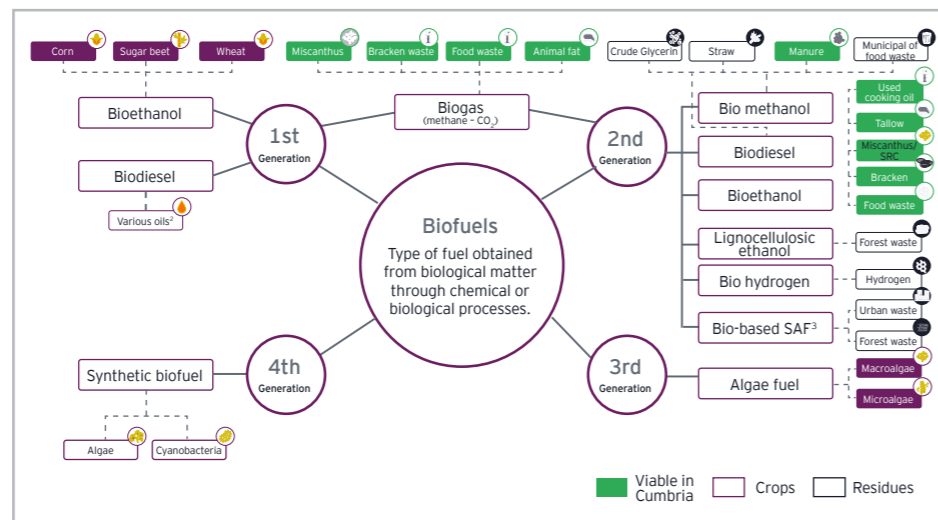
Corn

Sugar beet

Wheat

Miscanthus

Bracken waste

Food waste

Animal fat

Crude Glycerin

Straw

Manure

Municipal of food waste

Bioethanol

Biogas
(methane - $CO_2$)

1st
Generation

2nd
Generation

Bio methanol

Used cooking oil

Tallow

Miscanthus/ SRC

Bracken

Food waste

Biodiesel

Biodiesel

Bioethanol

Various oils$^2$

Biofuels

Type of fuel obtained from biological matter through chemical or biological processes.

Lignocellulosic ethanol

Forest waste

Bio hydrogen

Hydrogen

Bio-based SAF$^3$

Urban waste

Forest waste

Synthetic biofuel

4th
Generation

3rd
Generation

Algae fuel

Macroalgae

Microalgae

Algae

Cyanobacteria

Viable in Cumbria

Crops

Residues